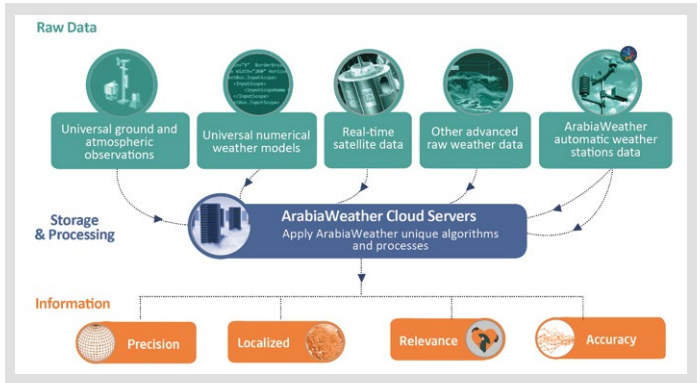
Raw Data

Universal ground and atmospheric observations

Universal numerical weather models

Real-time satellite data

Other advanced raw weather data

ArabiaWeather automatic weather stations data

Storage & Processing

ArabiaWeather Cloud Servers

Apply ArabiaWeather unique algorithms and processes

Information

Precision

Localized

Relevance

Accuracy